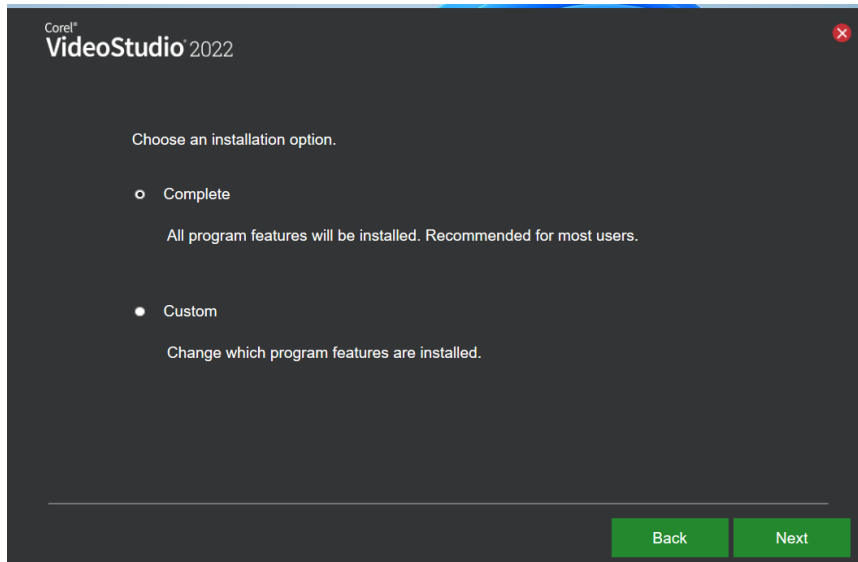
Corel®
VideoStudio® 2022

Choose an installation option.

Complete

All program features will be installed. Recommended for most users.

Custom

Change which program features are installed.

Back

Next